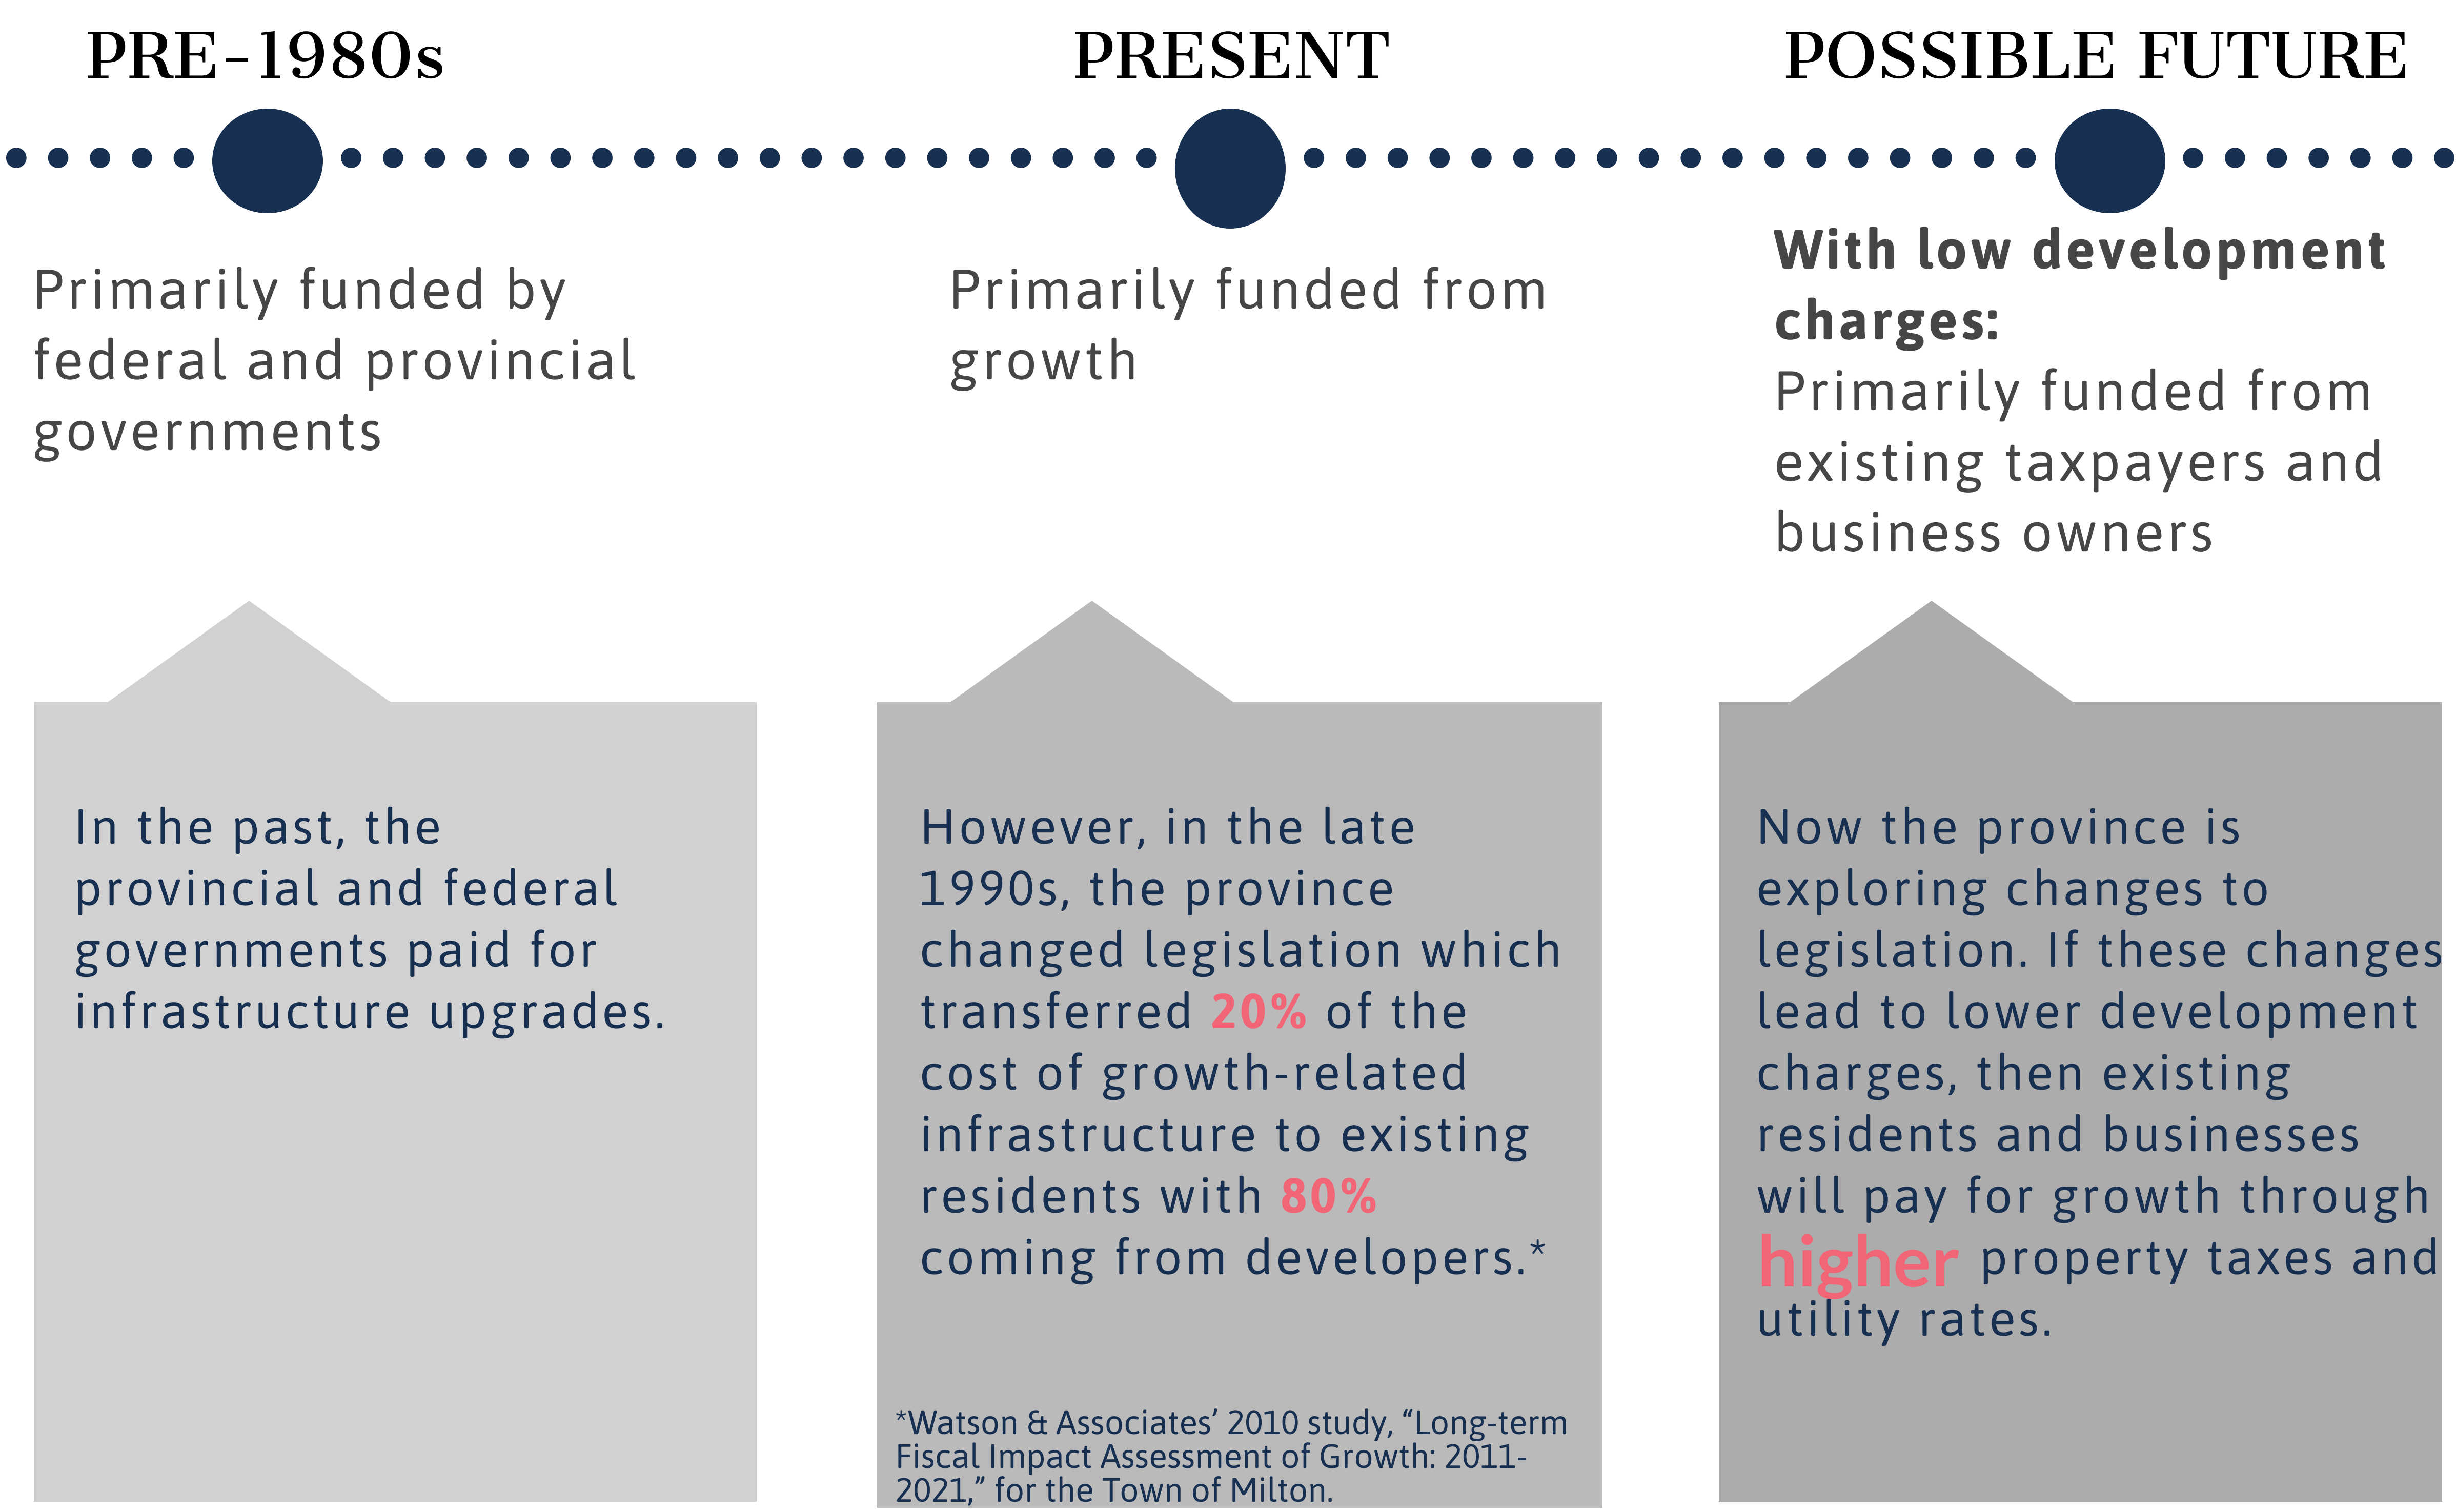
PRE-1980s

PRESENT

POSSIBLE FUTURE

Primarily funded by federal and provincial governments

Primarily funded from growth

With low development charges:
Primarily funded from existing taxpayers and business owners

In the past, the provincial and federal governments paid for infrastructure upgrades.

However, in the late 1990s, the province changed legislation which transferred 20% of the cost of growth-related infrastructure to existing residents with 80% coming from developers.*

*Watson & Associates' 2010 study, "Long-term Fiscal Impact Assessment of Growth: 2011-2021," for the Town of Milton.

Now the province is exploring changes to legislation. If these changes lead to lower development charges, then existing residents and businesses will pay for growth through higher property taxes and utility rates.